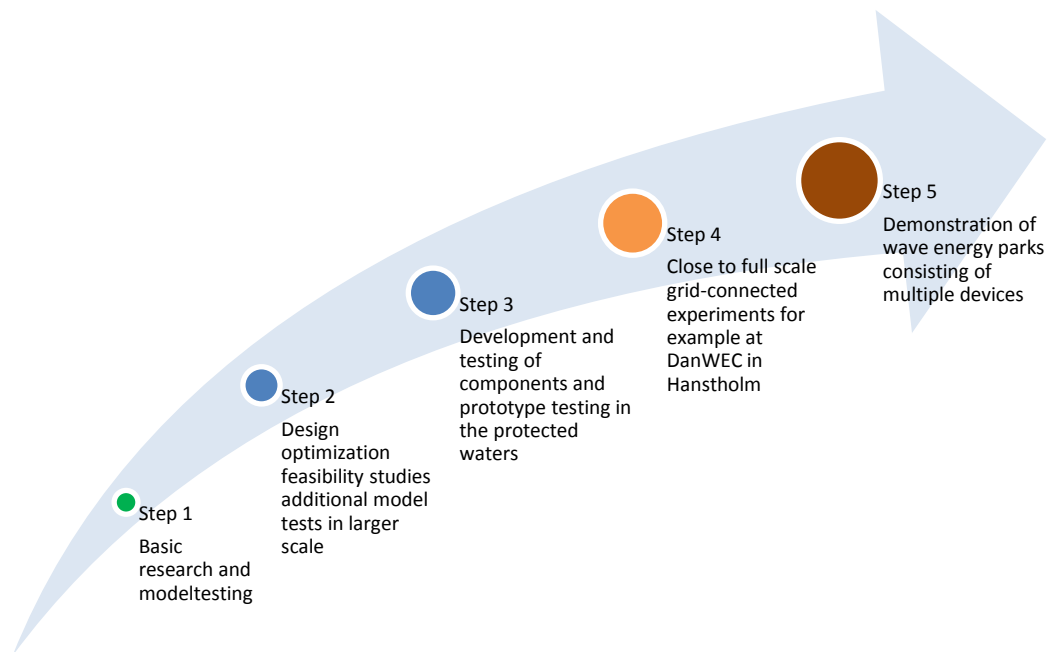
Step 1

Basic research and modeltesting

Step 2

Design optimization feasibility studies additional model tests in larger scale

Step 3

Development and testing of components and prototype testing in the protected waters

Step 4

Close to full scale grid-connected experiments for example at DanWEC in Hanstholm

Step 5

Demonstration of wave energy parks consisting of multiple devices